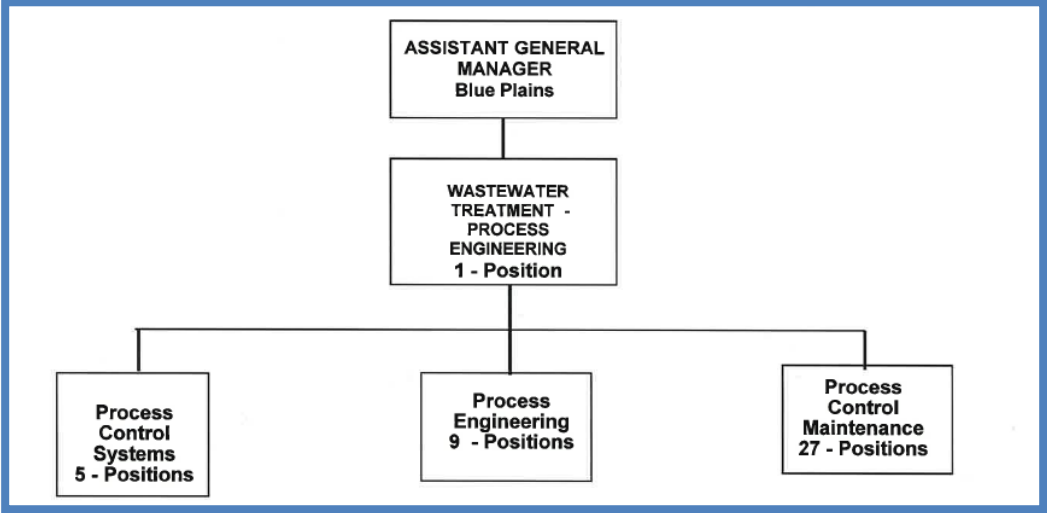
ASSISTANT GENERAL MANAGER
Blue Plains

WASTEWATER TREATMENT - PROCESS ENGINEERING
1 - Position

Process Control Systems
5 - Positions

Process Engineering
9 - Positions

Process Control Maintenance
27 - Positions